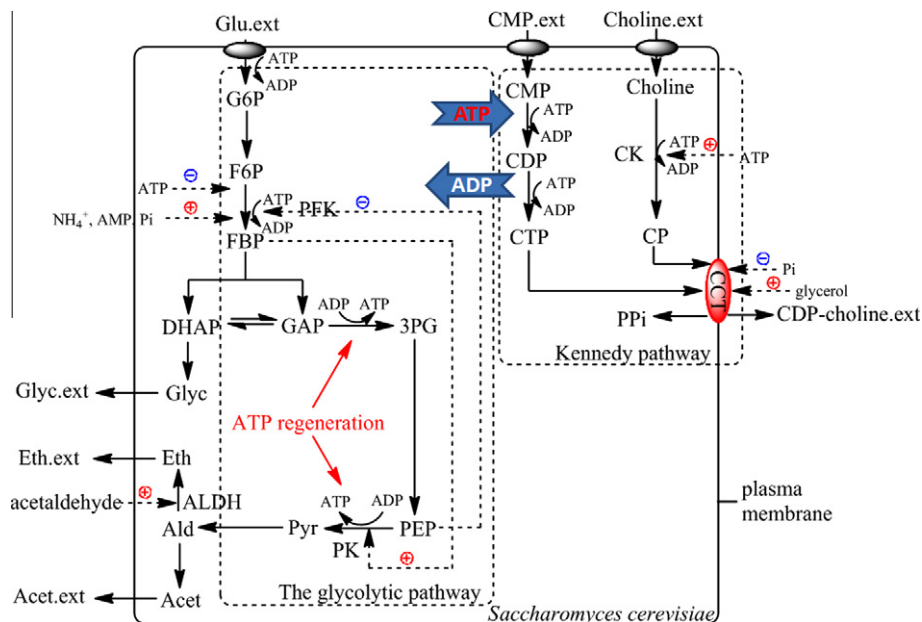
Glu.ext
CMP.ext
Choline.ext
ATP
ADP
G6P
CMP
Choline
ATP
ATP
ADP
ATP
⊕
CK
ATP
ADP
CDP
ATP
ADP
ADP
F6P
ATP ⊖
ATP
NH$_4^+$, AMP, Pi ⊕
PFK ⊖
ADP
FBP
CTP
CP
⊖ Pi
CCT
⊕ glycerol
PPi
CDP-choline.ext
DHAP
GAP
ADP
ATP
3PG
Kennedy pathway
Glyc.ext
Glyc
ATP regeneration
Eth.ext
Eth
acetaldehyde ⊕
ALDH
plasma membrane
ATP
ADP
Ald
Pyr
PEP
PK
⊕
Acet.ext
Acet
The glycolytic pathway
Saccharomyces cerevisiae